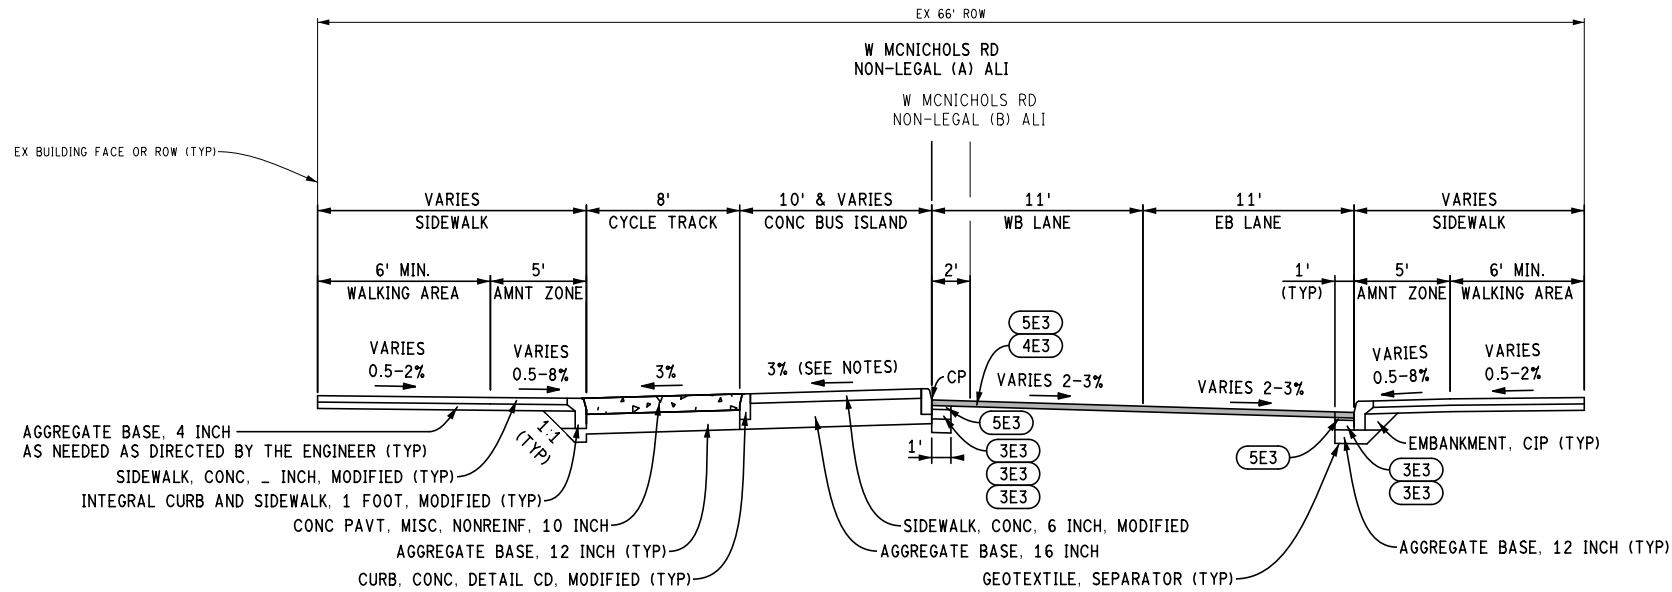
EX 66' ROW

W MCNICHOLS RD
NON-LEGAL (A) ALI

W MCNICHOLS RD
NON-LEGAL (B) ALI

EX BUILDING FACE OR ROW (TYP)

VARIES
SIDEWALK

8'
CYCLE TRACK

10' & VARIES
CONC BUS ISLAND

11'
WB LANE

11'
EB LANE

VARIES
SIDEWALK

6' MIN.
WALKING AREA

5'
AMNT ZONE

2'

1'
(TYP)

5'
AMNT ZONE

6' MIN.
WALKING AREA

5E3
4E3

VARIES
0.5-2%

VARIES
0.5-8%

3%

3% (SEE NOTES)

CP

VARIES 2-3%

VARIES 2-3%

VARIES
0.5-8%

VARIES
0.5-2%

1:1
(TYP)

5E3

3E3
3E3
3E3

1'

5E3

3E3
3E3

EMBANKMENT, CIP (TYP)

AGGREGATE BASE, 4 INCH
AS NEEDED AS DIRECTED BY THE ENGINEER (TYP)
SIDEWALK, CONC, _ INCH, MODIFIED (TYP)
INTEGRAL CURB AND SIDEWALK, 1 FOOT, MODIFIED (TYP)
CONC PAVT, MISC, NONREINF, 10 INCH
AGGREGATE BASE, 12 INCH (TYP)
CURB, CONC, DETAIL CD, MODIFIED (TYP)
SIDEWALK, CONC, 6 INCH, MODIFIED
AGGREGATE BASE, 16 INCH
GEOTEXTILE, SEPARATOR (TYP)
AGGREGATE BASE, 12 INCH (TYP)